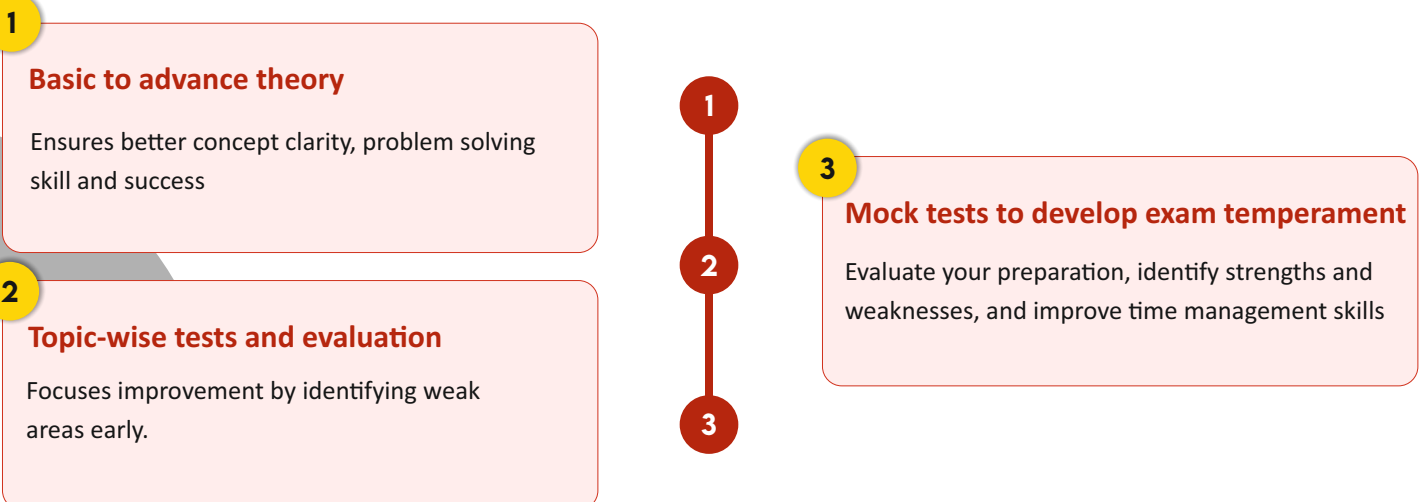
1

Basic to advance theory

Ensures better concept clarity, problem solving skill and success

2

Topic-wise tests and evaluation

Focuses improvement by identifying weak areas early.

1

2

3

3

Mock tests to develop exam temperament

Evaluate your preparation, identify strengths and weaknesses, and improve time management skills